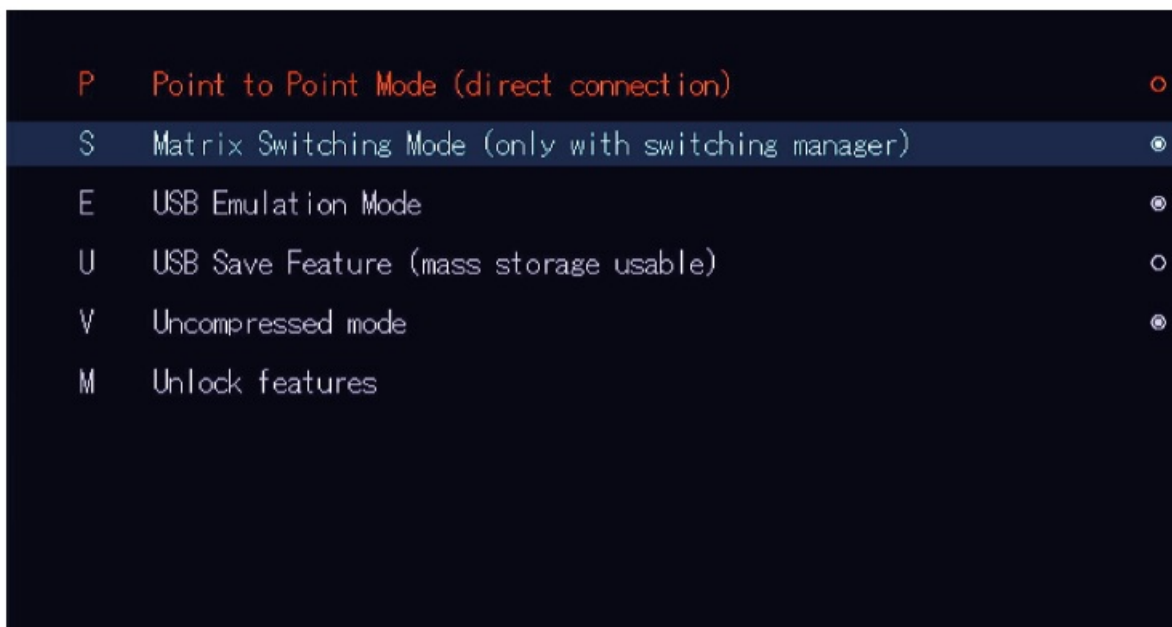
P Point to Point Mode (direct connection) ○

S Matrix Switching Mode (only with switching manager) ◉

E USB Emulation Mode ◉

U USB Save Feature (mass storage usable) ○

V Uncompressed mode ◉

M Unlock features